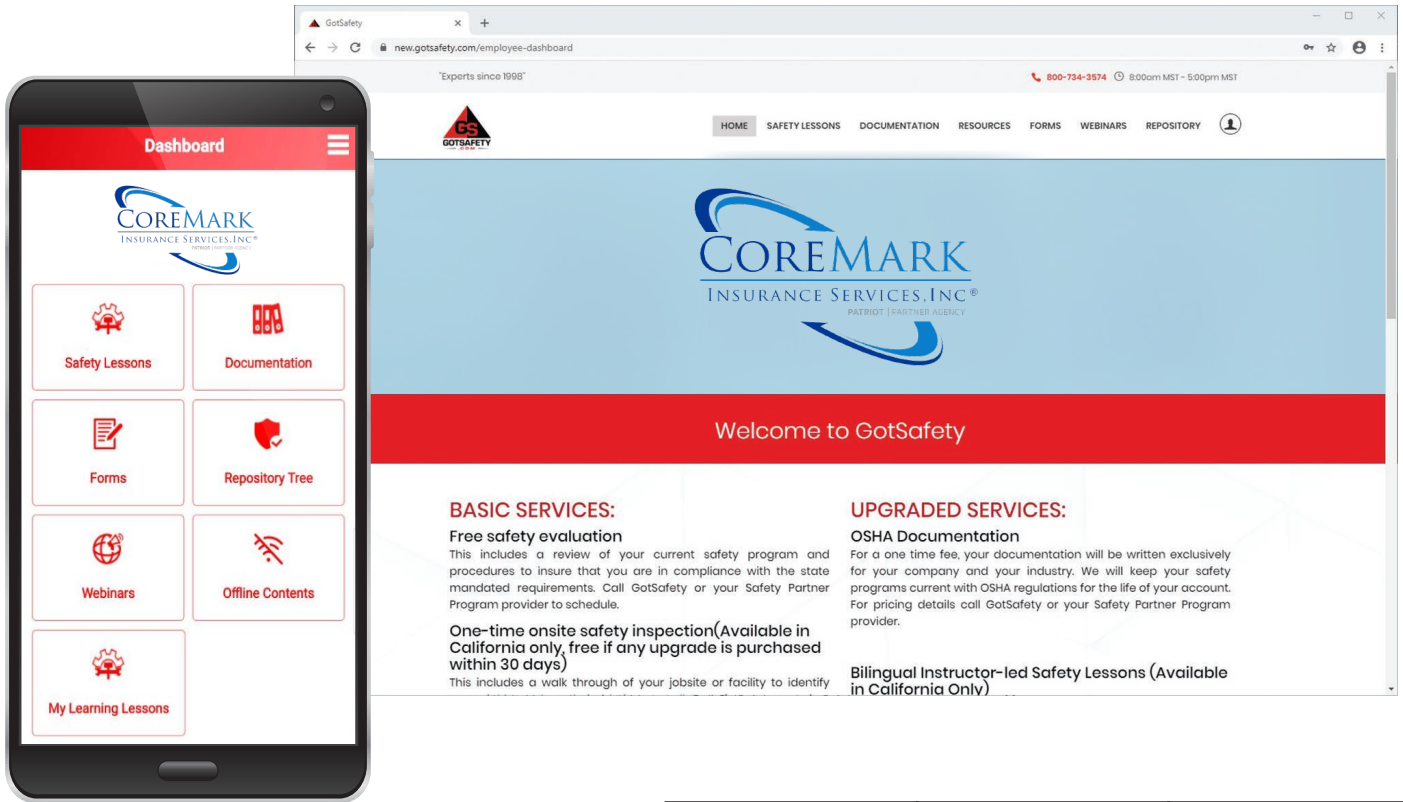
Dashboard

CoreMark
Insurance Services, Inc®
PATRIOT | PARTNER AGENCY

Safety Lessons

Documentation

Forms

Repository Tree

Webinars

Offline Contents

My Learning Lessons

GotSafety

new.gotsafety.com/employee-dashboard

"Experts since 1998"

800-734-3574 8:00am MST - 5:00pm MST

GS
GOTSAFETY
.COM

HOME SAFETY LESSONS DOCUMENTATION RESOURCES FORMS WEBINARS REPOSITORY

CoreMark
Insurance Services, Inc®
PATRIOT | PARTNER AGENCY

Welcome to GotSafety

BASIC SERVICES:

Free safety evaluation

This includes a review of your current safety program and procedures to insure that you are in compliance with the state mandated requirements. Call GotSafety or your Safety Partner Program provider to schedule.

One-time onsite safety inspection(Available in California only, free if any upgrade is purchased within 30 days)

This includes a walk through of your jobsite or facility to identify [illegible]

UPGRADED SERVICES:

OSHA Documentation

For a one time fee, your documentation will be written exclusively for your company and your industry. We will keep your safety programs current with OSHA regulations for the life of your account. For pricing details call GotSafety or your Safety Partner Program provider.

Bilingual Instructor-led Safety Lessons (Available in California Only)